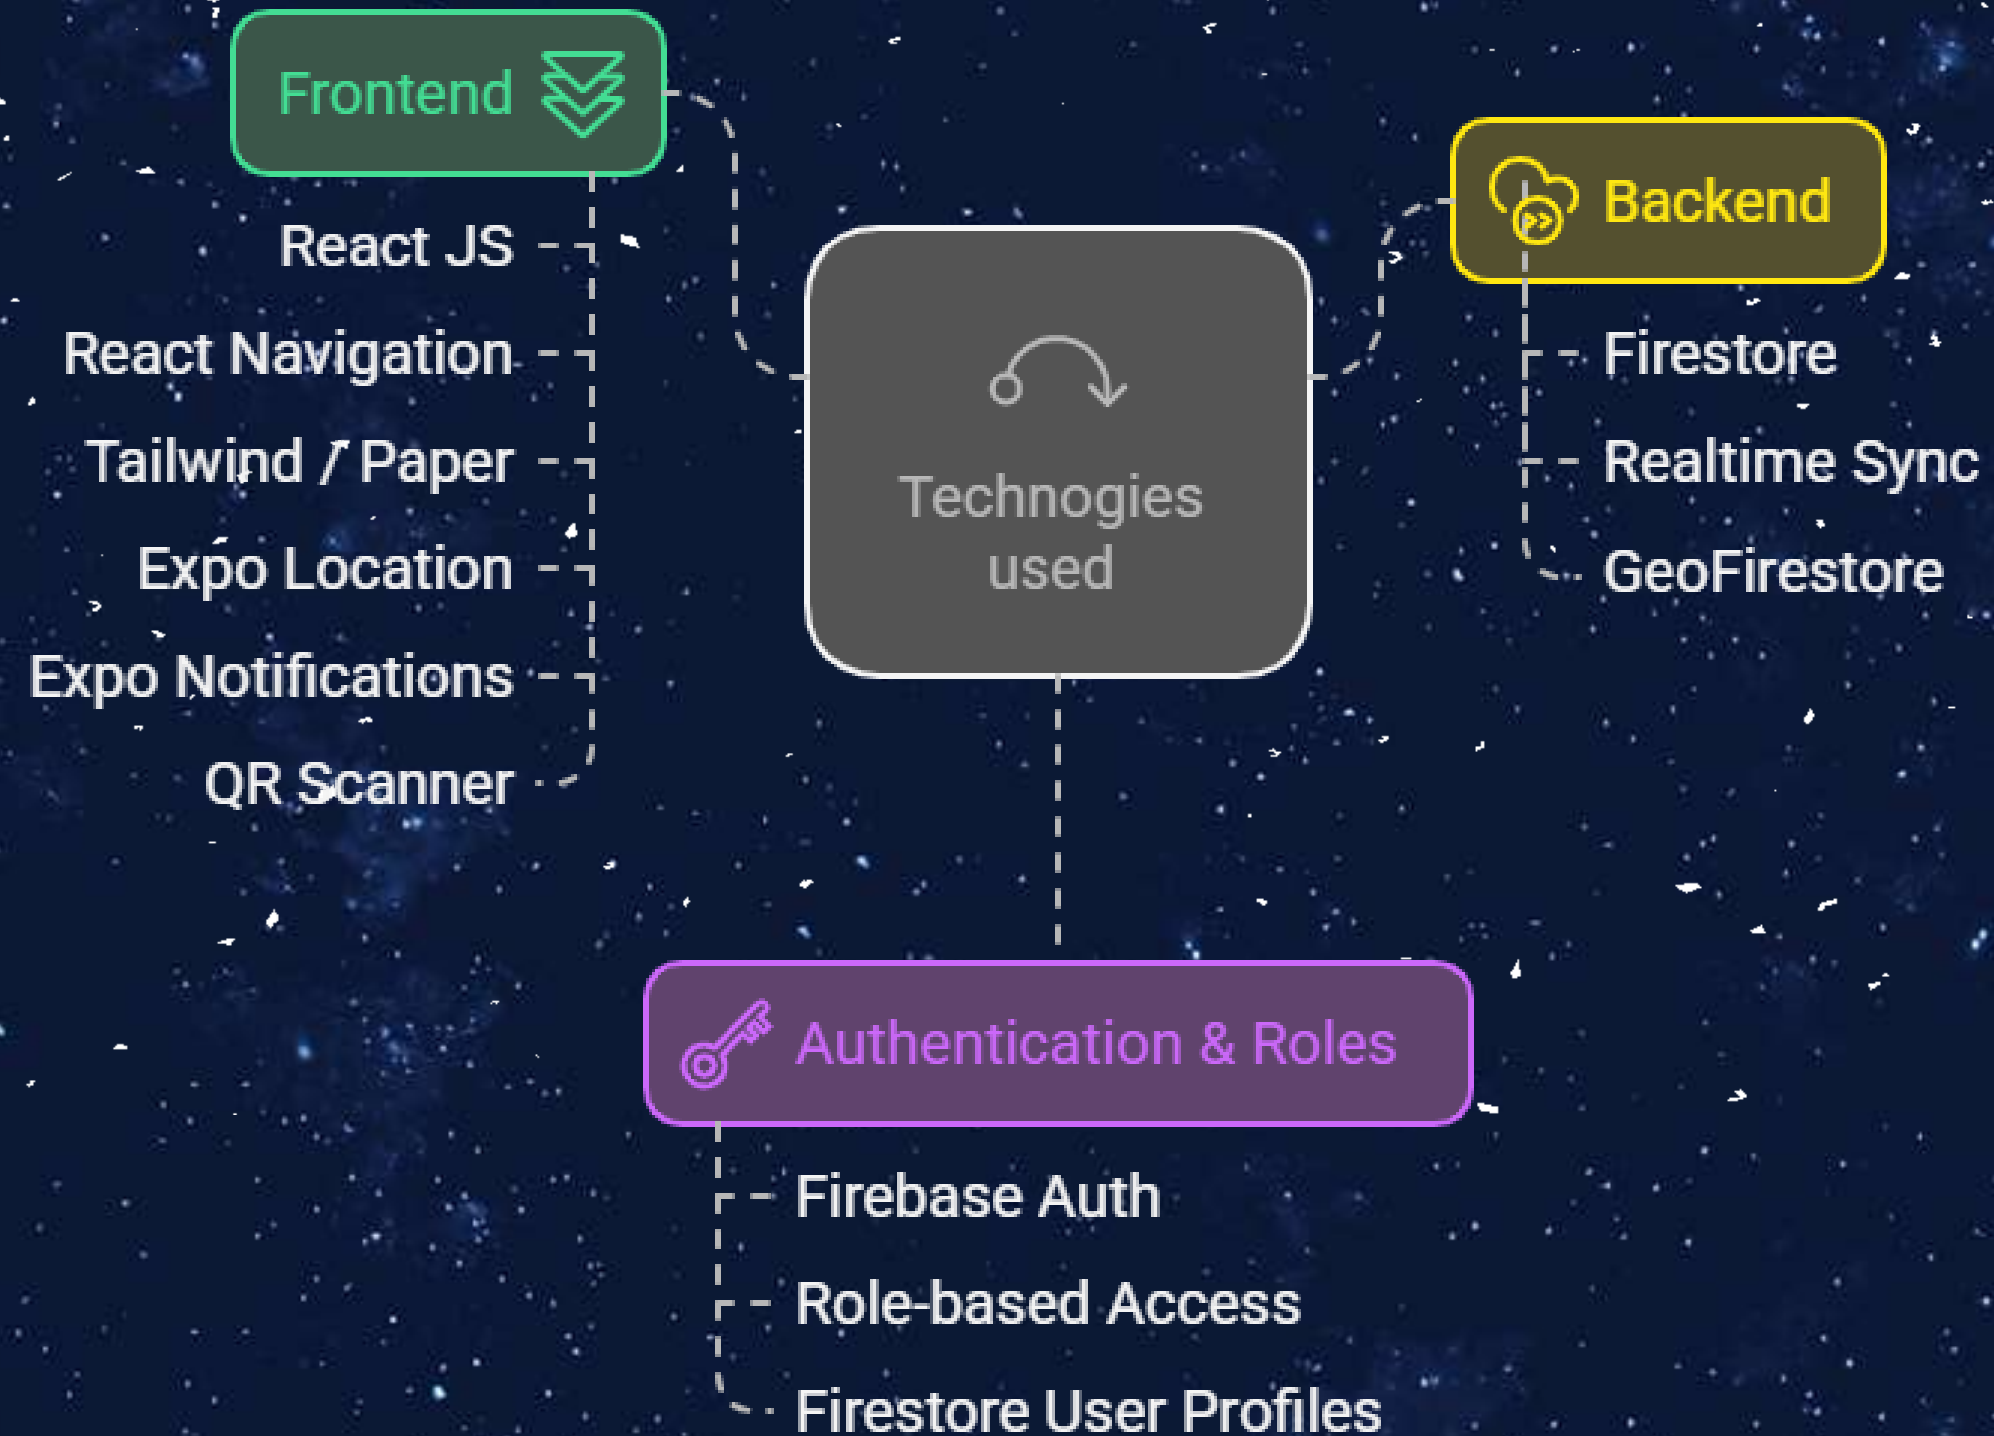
Frontend

React JS

React Navigation

Tailwind / Paper

Expo Location

Expo Notifications

QR Scanner

Technogies used

Backend

Firestore

Realtime Sync

GeoFirestore

Authentication & Roles

Firebase Auth

Role-based Access

Firestore User Profiles